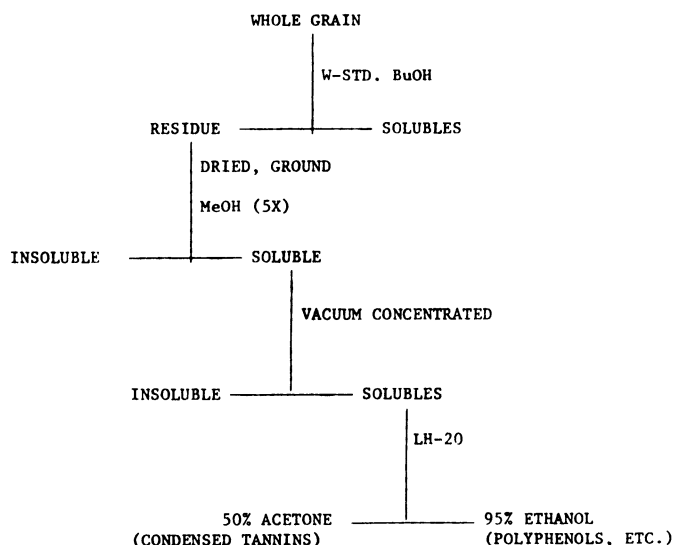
WHOLE GRAIN

W-STD. BuOH

RESIDUE

SOLUBLES

DRIED, GROUND

MeOH (5X)

INSOLUBLE

SOLUBLE

VACUUM CONCENTRATED

INSOLUBLE

SOLUBLES

LH-20

50% ACETONE
(CONDENSED TANNINS)

95% ETHANOL
(POLYPHENOLS, ETC.)